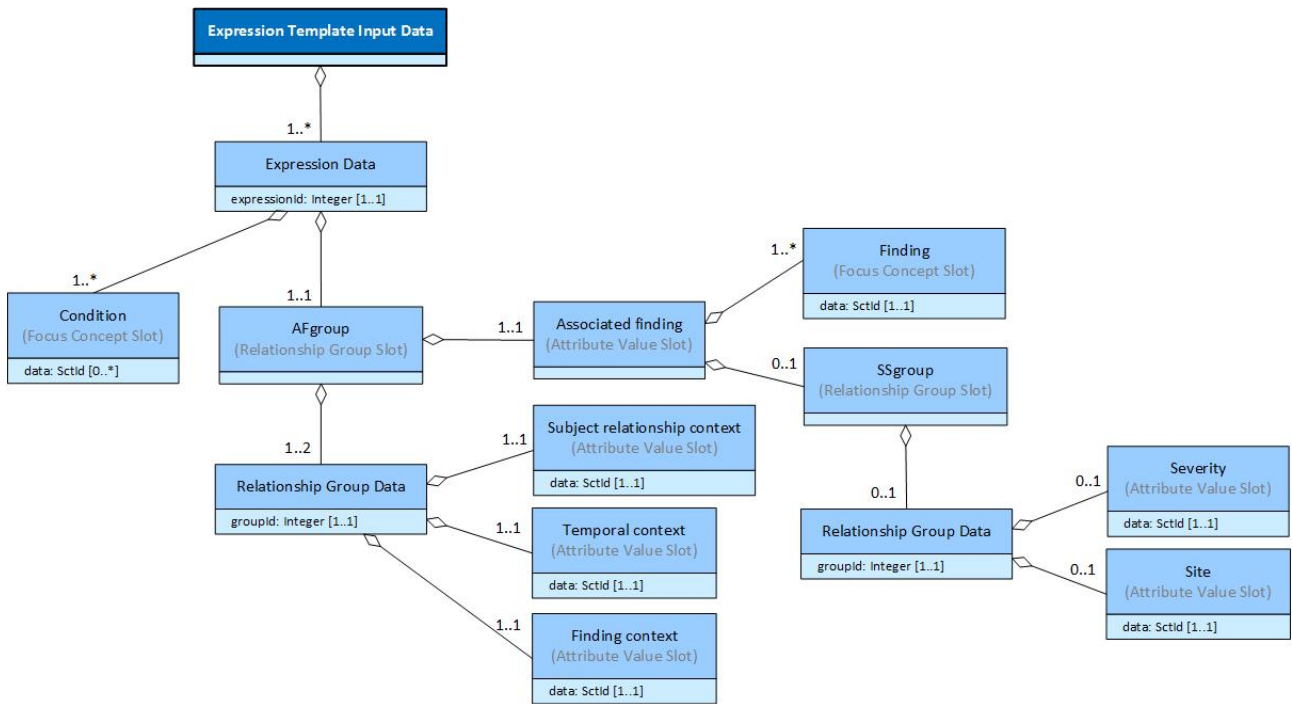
Expression Template Input Data

1..*

Expression Data
expressionId: Integer [1..1]

1..*

Condition
(Focus Concept Slot)
data: SctId [0..*]

1..1

AFgroup
(Relationship Group Slot)

1..1

Associated finding
(Attribute Value Slot)

1..*

Finding
(Focus Concept Slot)
data: SctId [1..1]

0..1

SSgroup
(Relationship Group Slot)

1..2

Relationship Group Data
groupId: Integer [1..1]

1..1

Subject relationship context
(Attribute Value Slot)
data: SctId [1..1]

1..1

Temporal context
(Attribute Value Slot)
data: SctId [1..1]

1..1

Finding context
(Attribute Value Slot)
data: SctId [1..1]

0..1

Relationship Group Data
groupId: Integer [1..1]

0..1

Severity
(Attribute Value Slot)
data: SctId [1..1]

0..1

Site
(Attribute Value Slot)
data: SctId [1..1]